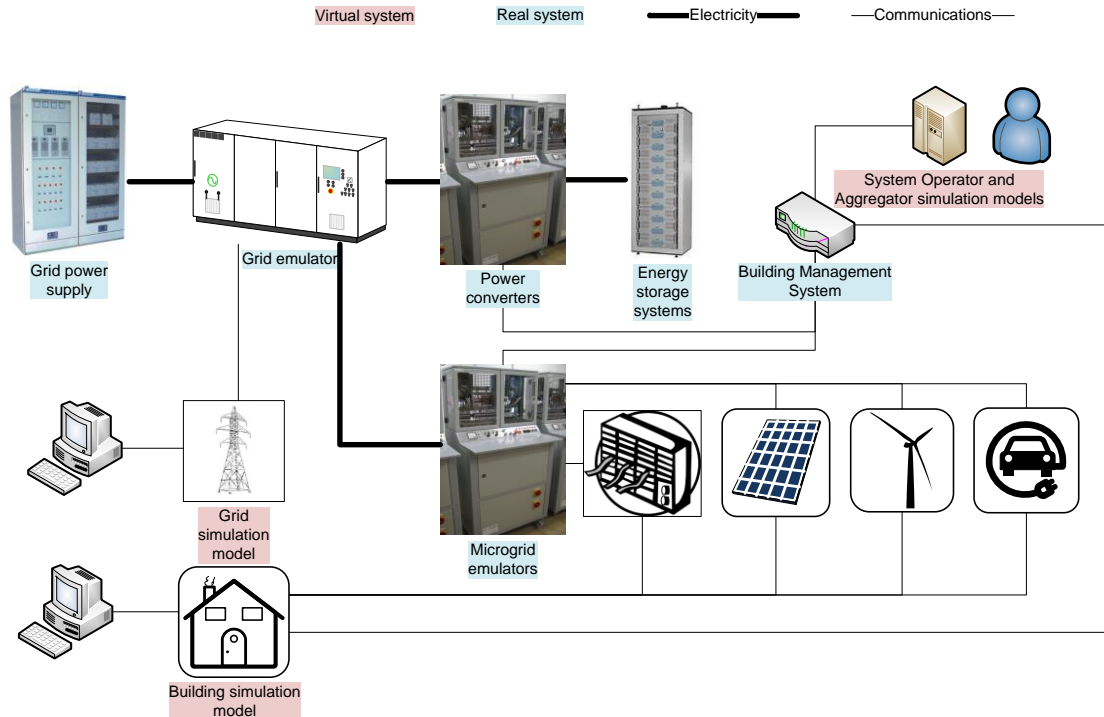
Virtual system Real system Electricity Communications

Grid power supply

Grid emulator

Power converters

Energy storage systems

System Operator and Aggregator simulation models

Building Management System

Grid simulation model

Microgrid emulators

Building simulation model